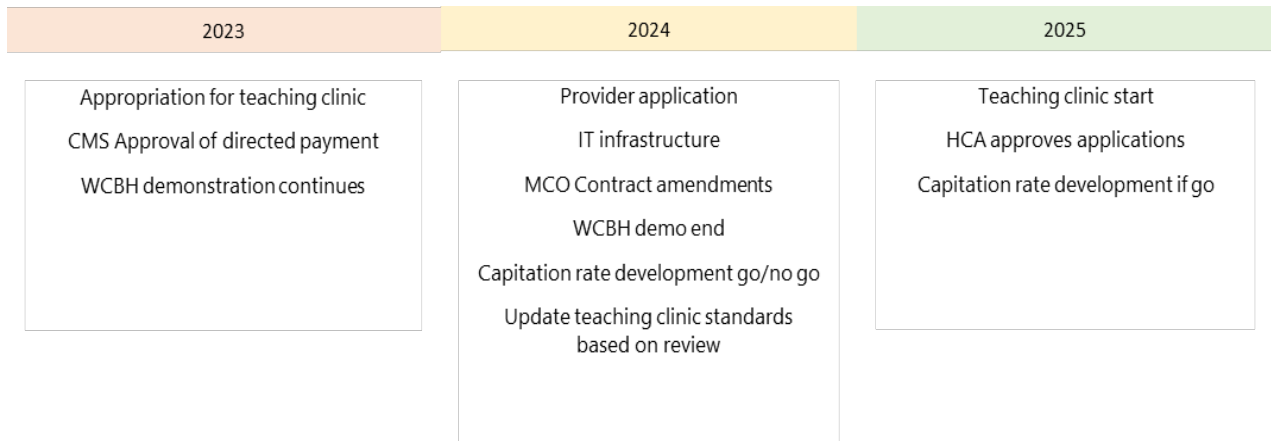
2023

Appropriation for teaching clinic

CMS Approval of directed payment

WCBH demonstration continues

2024

Provider application

IT infrastructure

MCO Contract amendments

WCBH demo end

Capitation rate development go/no go

Update teaching clinic standards based on review

2025

Teaching clinic start

HCA approves applications

Capitation rate development if go